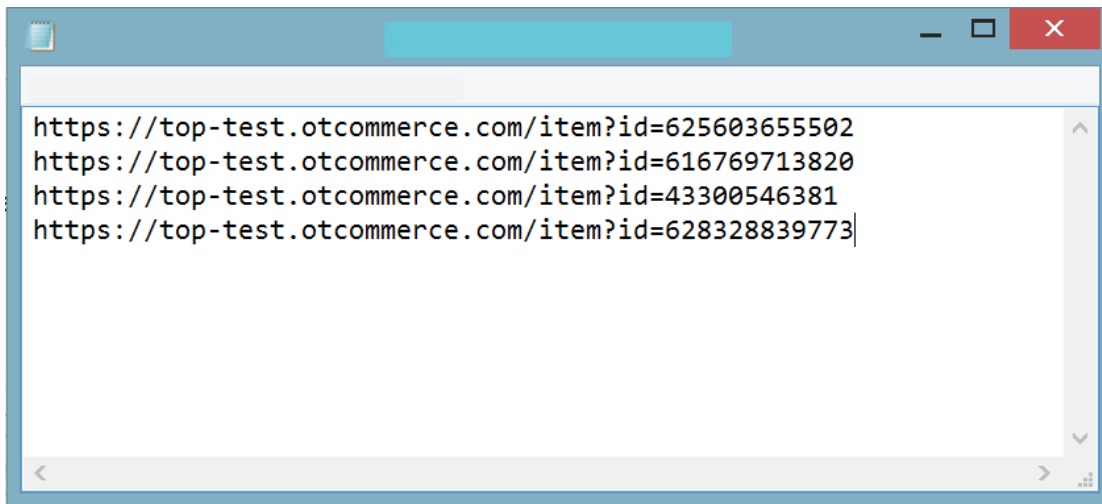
https://top-test.otcommerce.com/item?id=625603655502
https://top-test.otcommerce.com/item?id=616769713820
https://top-test.otcommerce.com/item?id=43300546381
https://top-test.otcommerce.com/item?id=628328839773